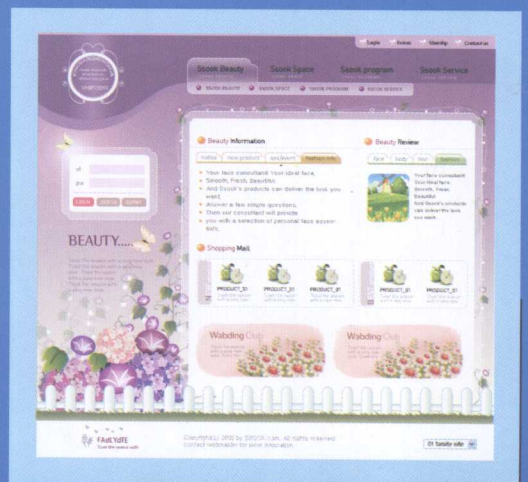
Login Korea Sitemap Contact us

Ssook Beauty Ssook Space Ssook program Ssook Service

SSOOK BEAUTY SSOOK SPACE SSOOK PROGRAM SSOOK SERVICE

id
pw
LOGIN JOIN US ID/PW

BEAUTY.....

Beauty Information

Notice New product Enrollment Fashion Info

Your face consultant Your ideal face, Smooth, Fresh, Beautiful.
And Ssook's products can deliver the look you want.
Answer a few simple questions,
Then our consultant will provide
you with a selection of personal face assem-bols.

Beauty Review

face body hair Fashion

Your face consultant Your ideal face, Smooth, Fresh, Beautiful.
And Ssook's products can deliver the look you want.

Shopping Mall

PRODUCT_01 PRODUCT_01 PRODUCT_01 PRODUCT_01 PRODUCT_01 PRODUCT_01

Wedding Club

Wedding Club

FAIRYTALE

Copyright(c) 2010 by SSOOK.Com. All rights reserved
contact webmaster for more information

01 family site